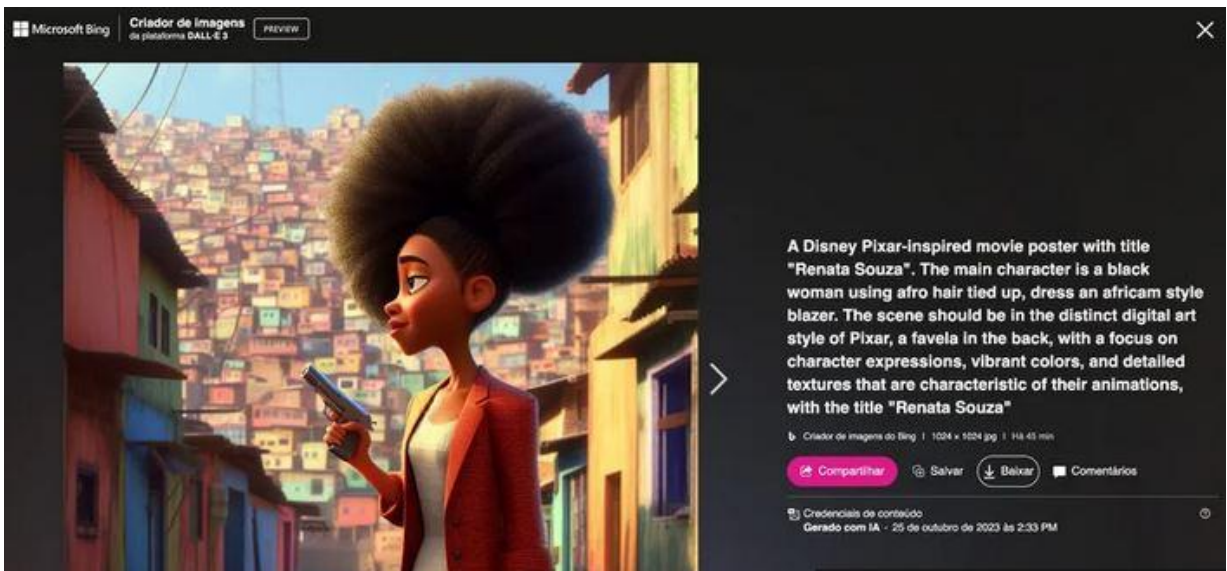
Microsoft Bing | Criador de imagens da plataforma DALL·E 3 PREVIEW

A Disney Pixar-inspired movie poster with title "Renata Souza". The main character is a black woman using afro hair tied up, dress an africam style blazer. The scene should be in the distinct digital art style of Pixar, a favela in the back, with a focus on character expressions, vibrant colors, and detailed textures that are characteristic of their animations, with the title "Renata Souza"

Criador de imagens do Bing | 1024 × 1024 jpg | Há 45 min

Compartilhar Salvar Baixar Comentários

Credenciais de conteúdo
Gerado com IA · 25 de outubro de 2023 às 2:33 PM